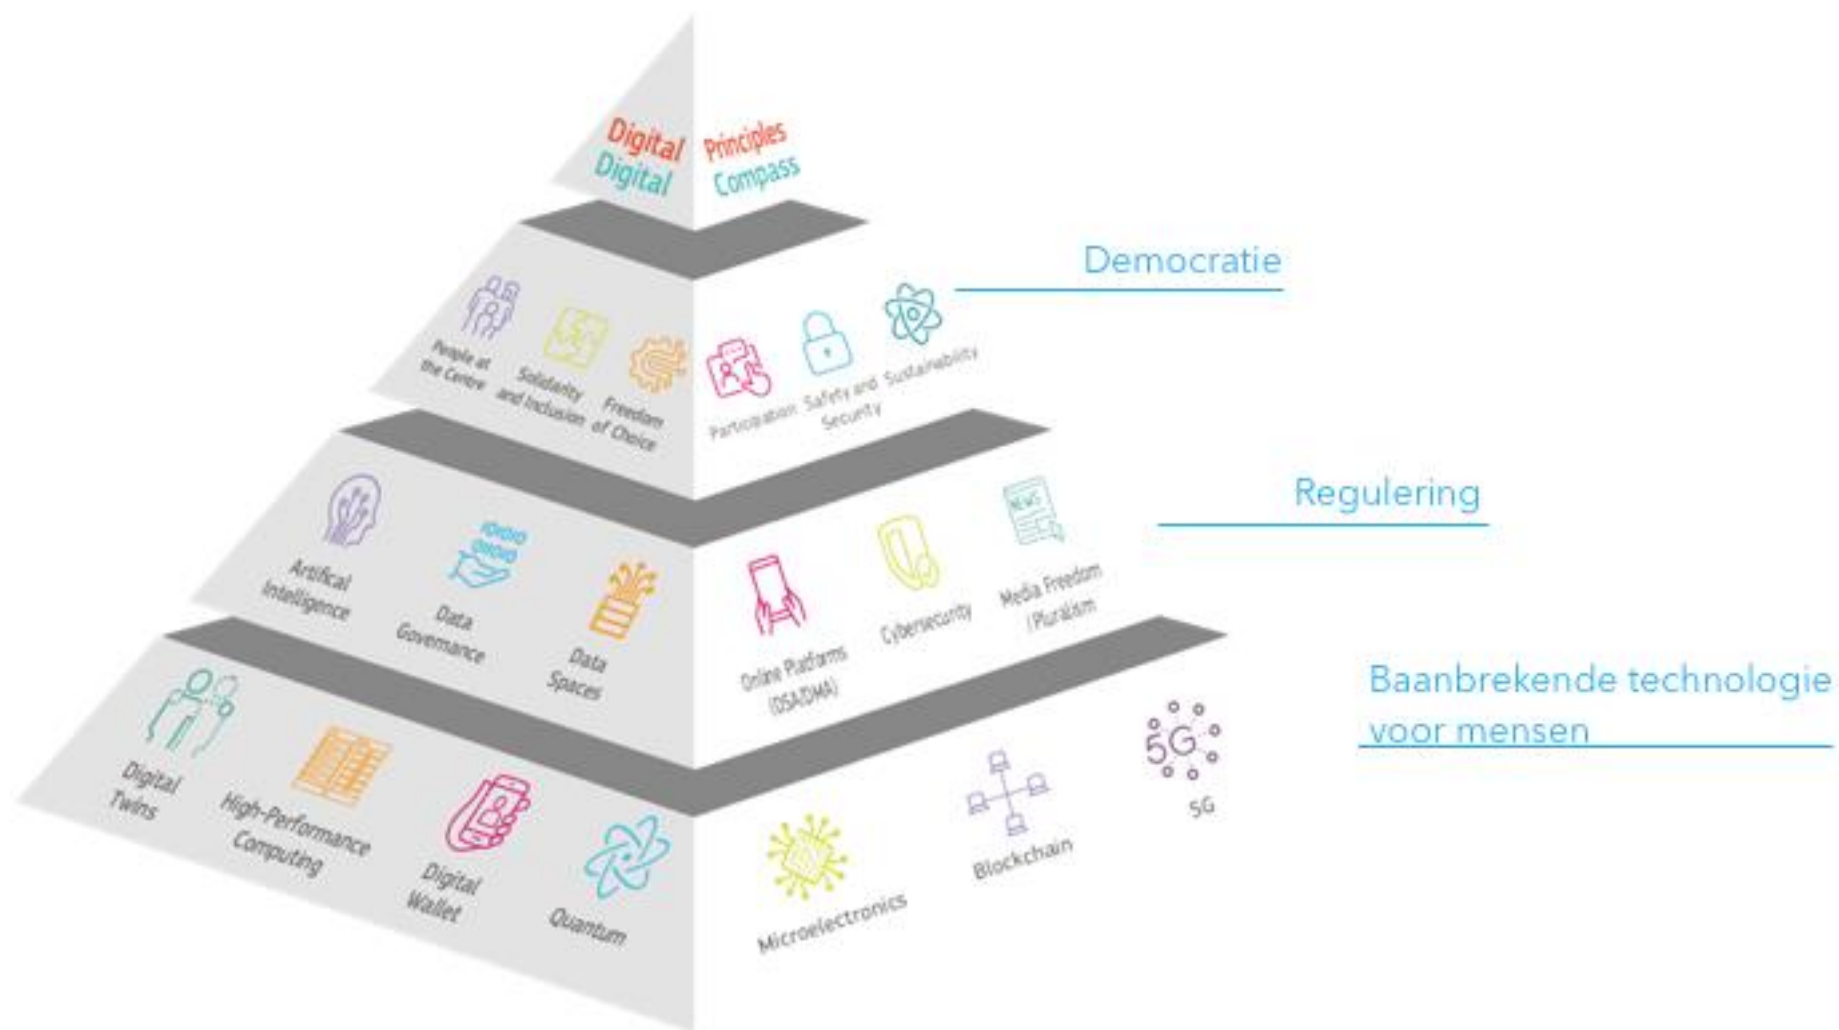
Digital Principles
Digital Compass

Democratie

People at the Centre
Solidarity and Inclusion
Freedom of Choice
Participation
Safety and Security
Sustainability

Regulering

Artifical Intelligence
Data Governance
Data Spaces
Online Platforms (DSA/DMA)
Cybersecurity
Media Freedom /Pluralism

Baanbrekende technologie voor mensen

Digital Twins
High-Performance Computing
Digital Wallet
Quantum
Microelectronics
Blockchain
5G